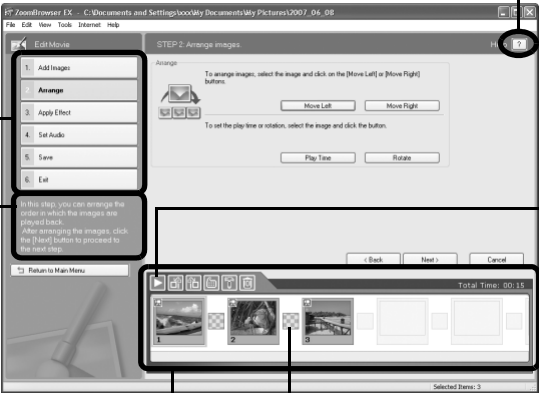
ZoomBrowser EX - C:\Documents and Settings\xxx\My Documents\My Pictures\2007_06_08

File Edit View Tools Internet Help

Edit Movie

STEP 2: Arrange images.

Help ?

1. Add Images
2. Arrange
3. Apply Effect
4. Set Audio
5. Save
6. Exit

Arrange

To arrange images, select the image and click on the [Move Left] or [Move Right] buttons.

Move Left
Move Right

To set the play time or rotation, select the image and click the button.

Play Time
Rotate

In this step, you can arrange the order in which the images are played back.
After arranging the images, click the [Next] button to proceed to the next step.

Return to Main Menu

< Back
Next >
Cancel

Total Time: 00:15

1
2
3

Selected Items: 3